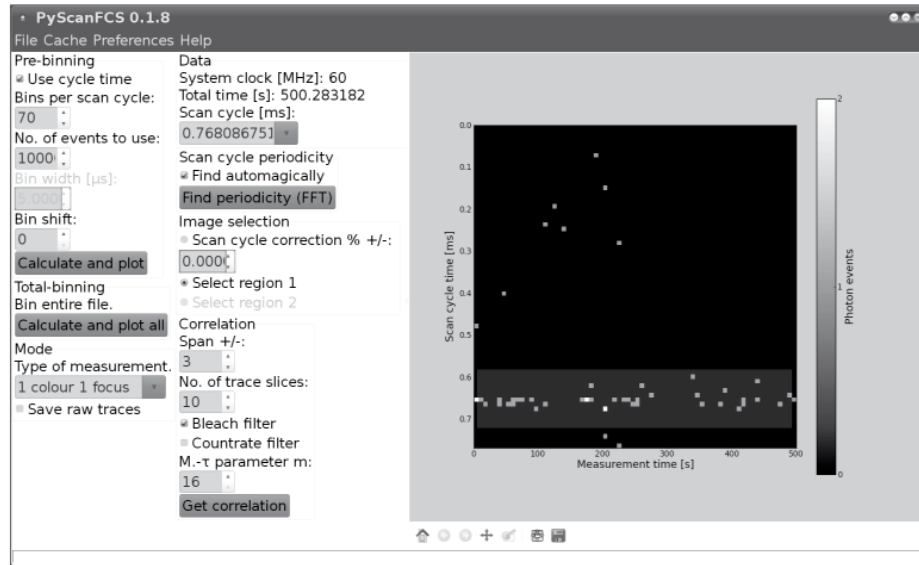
PyScanFCS 0.1.8

File Cache Preferences Help

Pre-binning
Use cycle time
Bins per scan cycle:
70
No. of events to use:
1000
Bin width [µs]:
5.0000
Bin shift:
0
Calculate and plot

Total-binning
Bin entire file.
Calculate and plot all

Mode
Type of measurement.
1 colour 1 focus
Save raw traces

Data
System clock [MHz]: 60
Total time [s]: 500.283182
Scan cycle [ms]:
0.76808675

Scan cycle periodicity
Find automagically
Find periodicity (FFT)

Image selection
Scan cycle correction % +/-:
0.0000
Select region 1
Select region 2

Correlation
Span +/-:
3
No. of trace slices:
10
Bleach filter
Countrate filter
M.-τ parameter m:
16
Get correlation

0.0
0.1
0.2
0.3
0.4
0.5
0.6
0.7
Scan cycle time [ms]
0
100
200
300
400
500
Measurement time [s]
2
1
0
Photon events